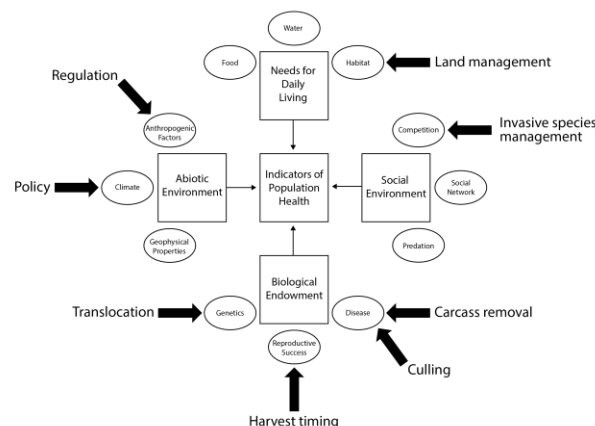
Water

Food

Needs for Daily Living

Habitat

Land management

Regulation

Anthropogenic Factors

Competition

Invasive species management

Policy

Climate

Abiotic Environment

Indicators of Population Health

Social Environment

Social Network

Geophysical Properties

Predation

Biological Endowment

Translocation

Genetics

Disease

Carcass removal

Reproductive Success

Culling

Harvest timing